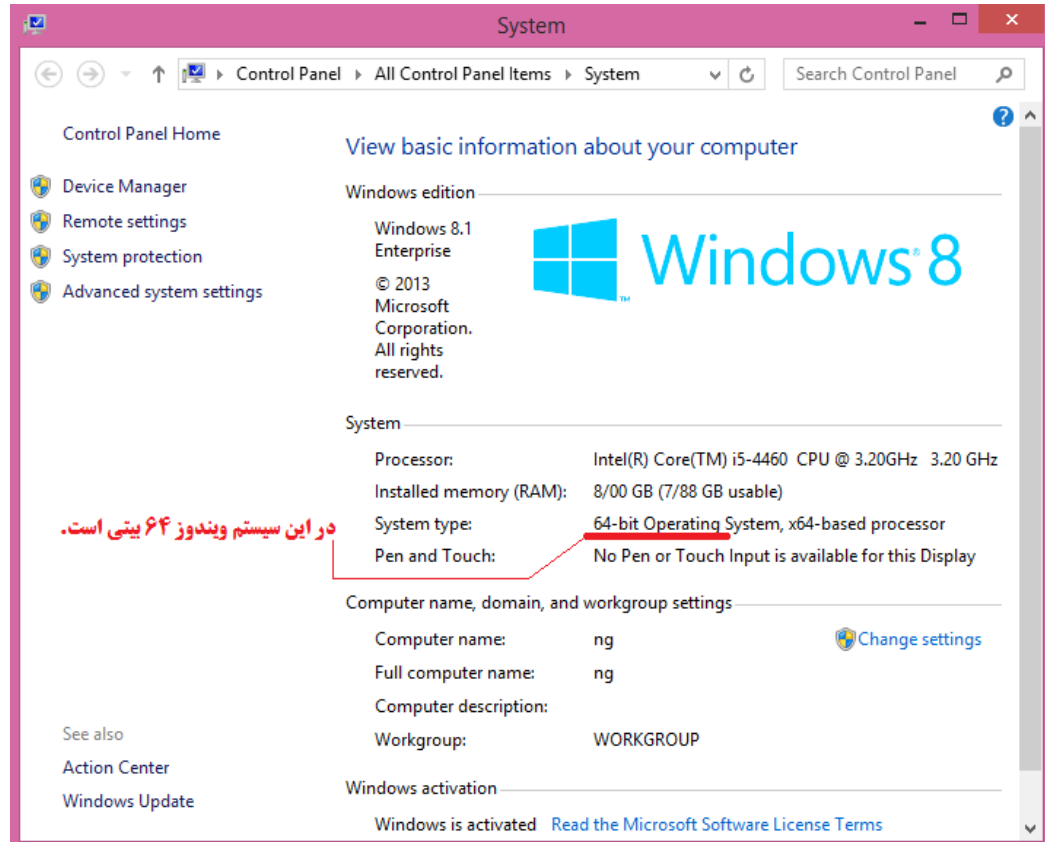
System

Control Panel › All Control Panel Items › System

Search Control Panel

Control Panel Home

Device Manager

Remote settings

System protection

Advanced system settings

View basic information about your computer

Windows edition

Windows 8.1 Enterprise

© 2013 Microsoft Corporation. All rights reserved.

Windows 8

System

| | |
|---|---|
| Processor: | Intel(R) Core(TM) i5-4460 CPU @ 3.20GHz 3.20 GHz |
| Installed memory (RAM): | 8/00 GB (7/88 GB usable) |
| System type: | 64-bit Operating System, x64-based processor |
| Pen and Touch: | No Pen or Touch Input is available for this Display |

در این سیستم ویندوز ۶۴ بیتی است.

Computer name, domain, and workgroup settings

| | |
|---|---|
| Computer name: | ng |
| Full computer name: | ng |
| Computer description: | |
| Workgroup: | WORKGROUP |

Change settings

See also

Action Center

Windows Update

Windows activation

Windows is activated Read the Microsoft Software License Terms